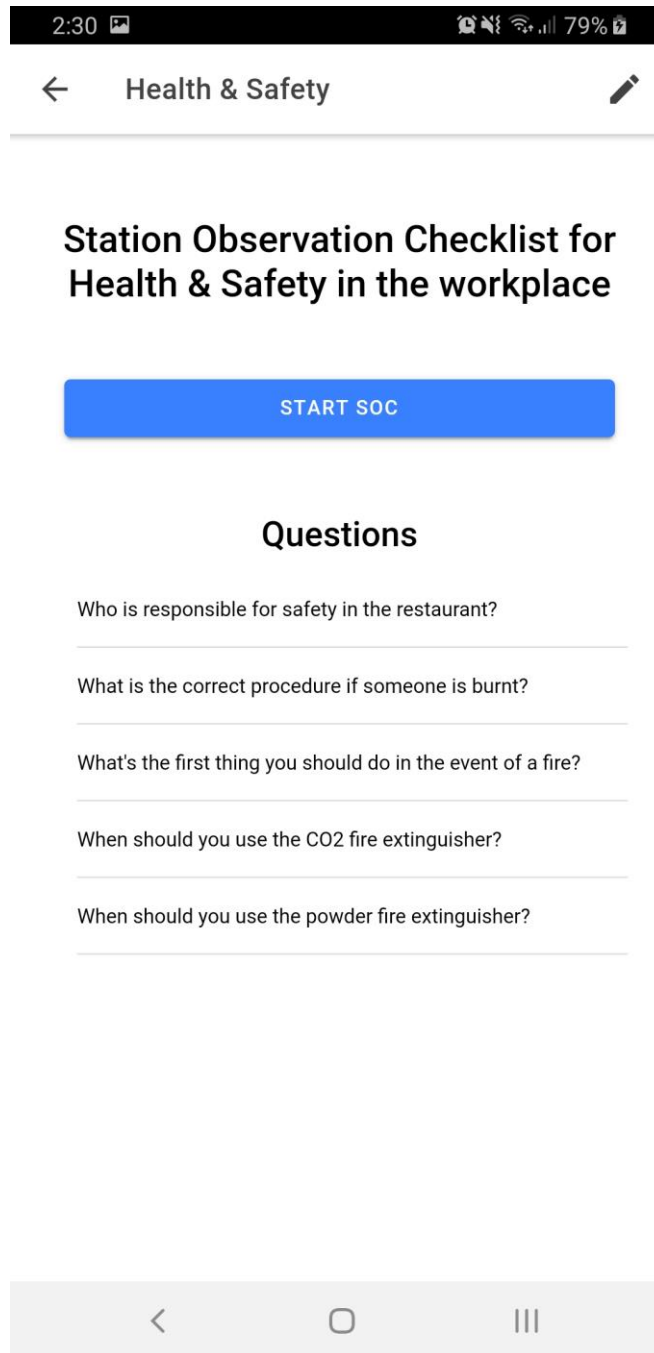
2:30

79%

Health & Safety

Station Observation Checklist for Health & Safety in the workplace

START SOC

Questions

Who is responsible for safety in the restaurant?

What is the correct procedure if someone is burnt?

What's the first thing you should do in the event of a fire?

When should you use the CO2 fire extinguisher?

When should you use the powder fire extinguisher?